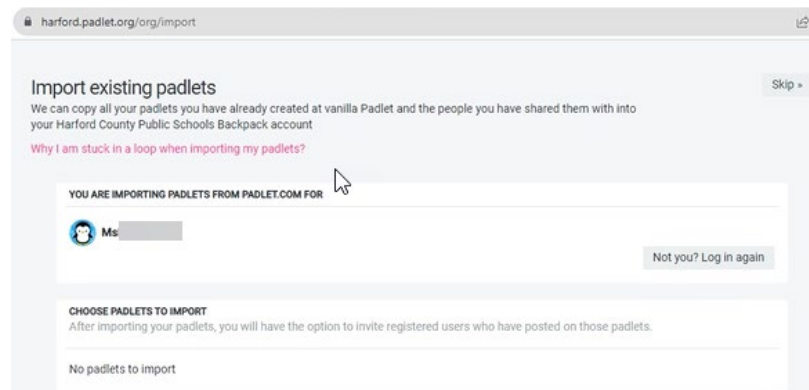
harford.padlet.org/org/import

Import existing padlets

We can copy all your padlets you have already created at vanilla Padlet and the people you have shared them with into your Harford County Public Schools Backpack account

Skip »

Why I am stuck in a loop when importing my padlets?

YOU ARE IMPORTING PADLETS FROM PADLET.COM FOR

Ms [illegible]

Not you? Log in again

CHOOSE PADLETS TO IMPORT

After importing your padlets, you will have the option to invite registered users who have posted on those padlets.

No padlets to import